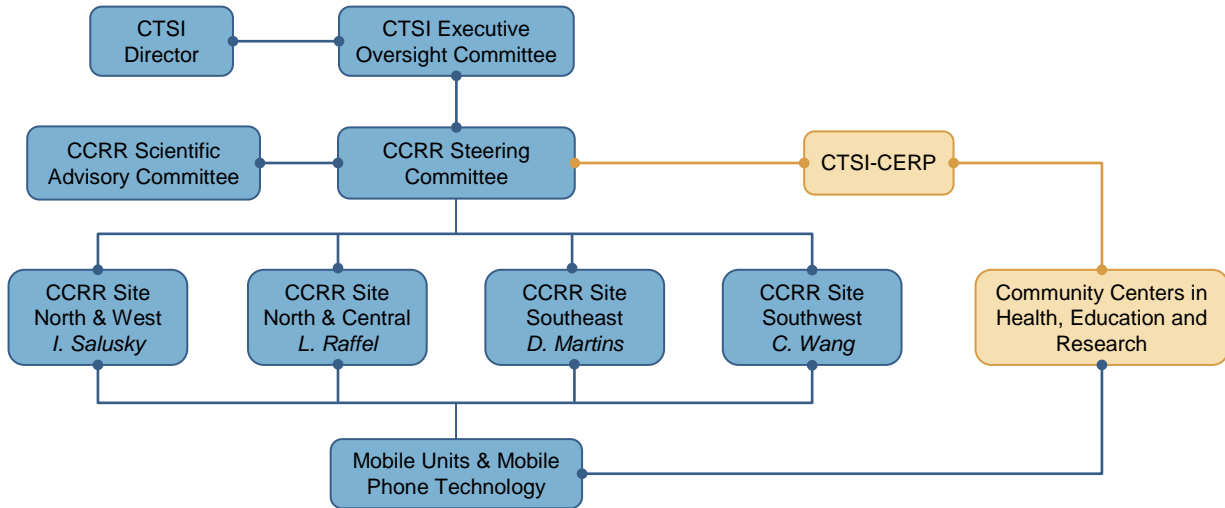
CTSI Director

CTSI Executive Oversight Committee

CCRR Scientific Advisory Committee

CCRR Steering Committee

CTSI-CERP

CCRR Site North & West
*I. Salusky*

CCRR Site North & Central
*L. Raffel*

CCRR Site Southeast
*D. Martins*

CCRR Site Southwest
*C. Wang*

Community Centers in Health, Education and Research

Mobile Units & Mobile Phone Technology